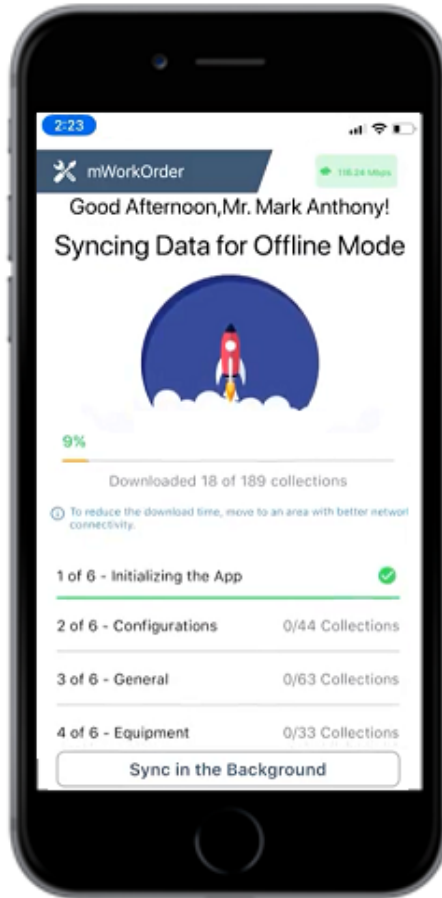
2:23

mWorkOrder

116.24 Mbps

Good Afternoon,Mr. Mark Anthony!

Syncing Data for Offline Mode

9%

Downloaded 18 of 189 collections

To reduce the download time, move to an area with better networ connectivity.

1 of 6 - Initializing the App

2 of 6 - Configurations 0/44 Collections

3 of 6 - General 0/63 Collections

4 of 6 - Equipment 0/33 Collections

Sync in the Background